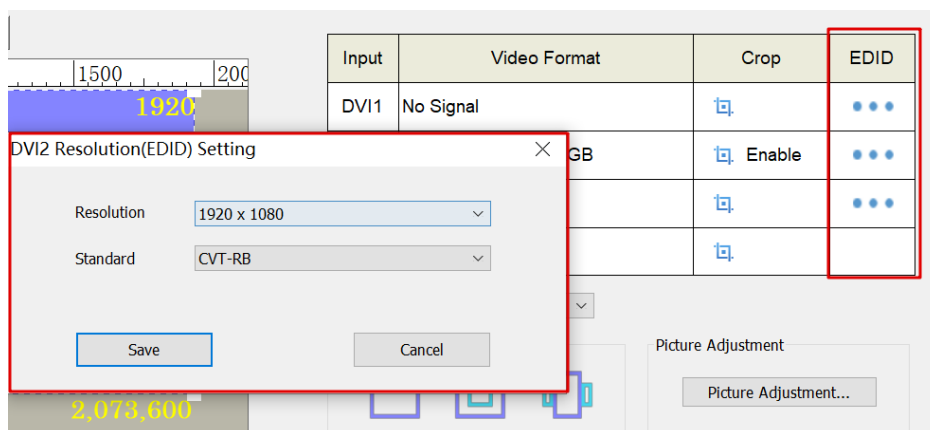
1500
200
1920

| Input | Video Format | Crop | EDID |
|---|---|---|---|
| DVI1 | No Signal | | ••• |
| | GB | Enable | ••• |
| | | | ••• |
| | | | |

DVI2 Resolution(EDID) Setting

Resolution 1920 x 1080

Standard CVT-RB

Save

Cancel

2,073,600

Picture Adjustment

Picture Adjustment...